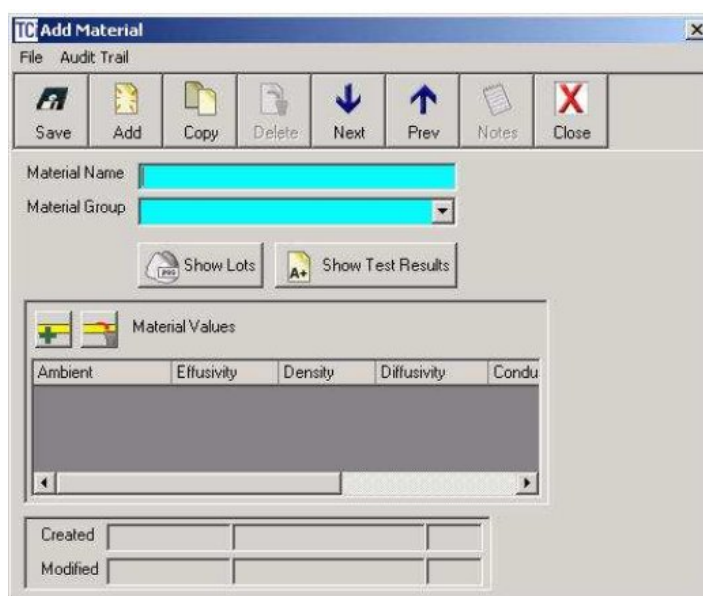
TC Add Material
File Audit Trail
Save Add Copy Delete Next Prev Notes Close
Material Name
Material Group
Show Lots Show Test Results
Material Values

| Ambient | Effusivity | Density | Diffusivity | Condu |
|---|---|---|---|---|

Created
Modified